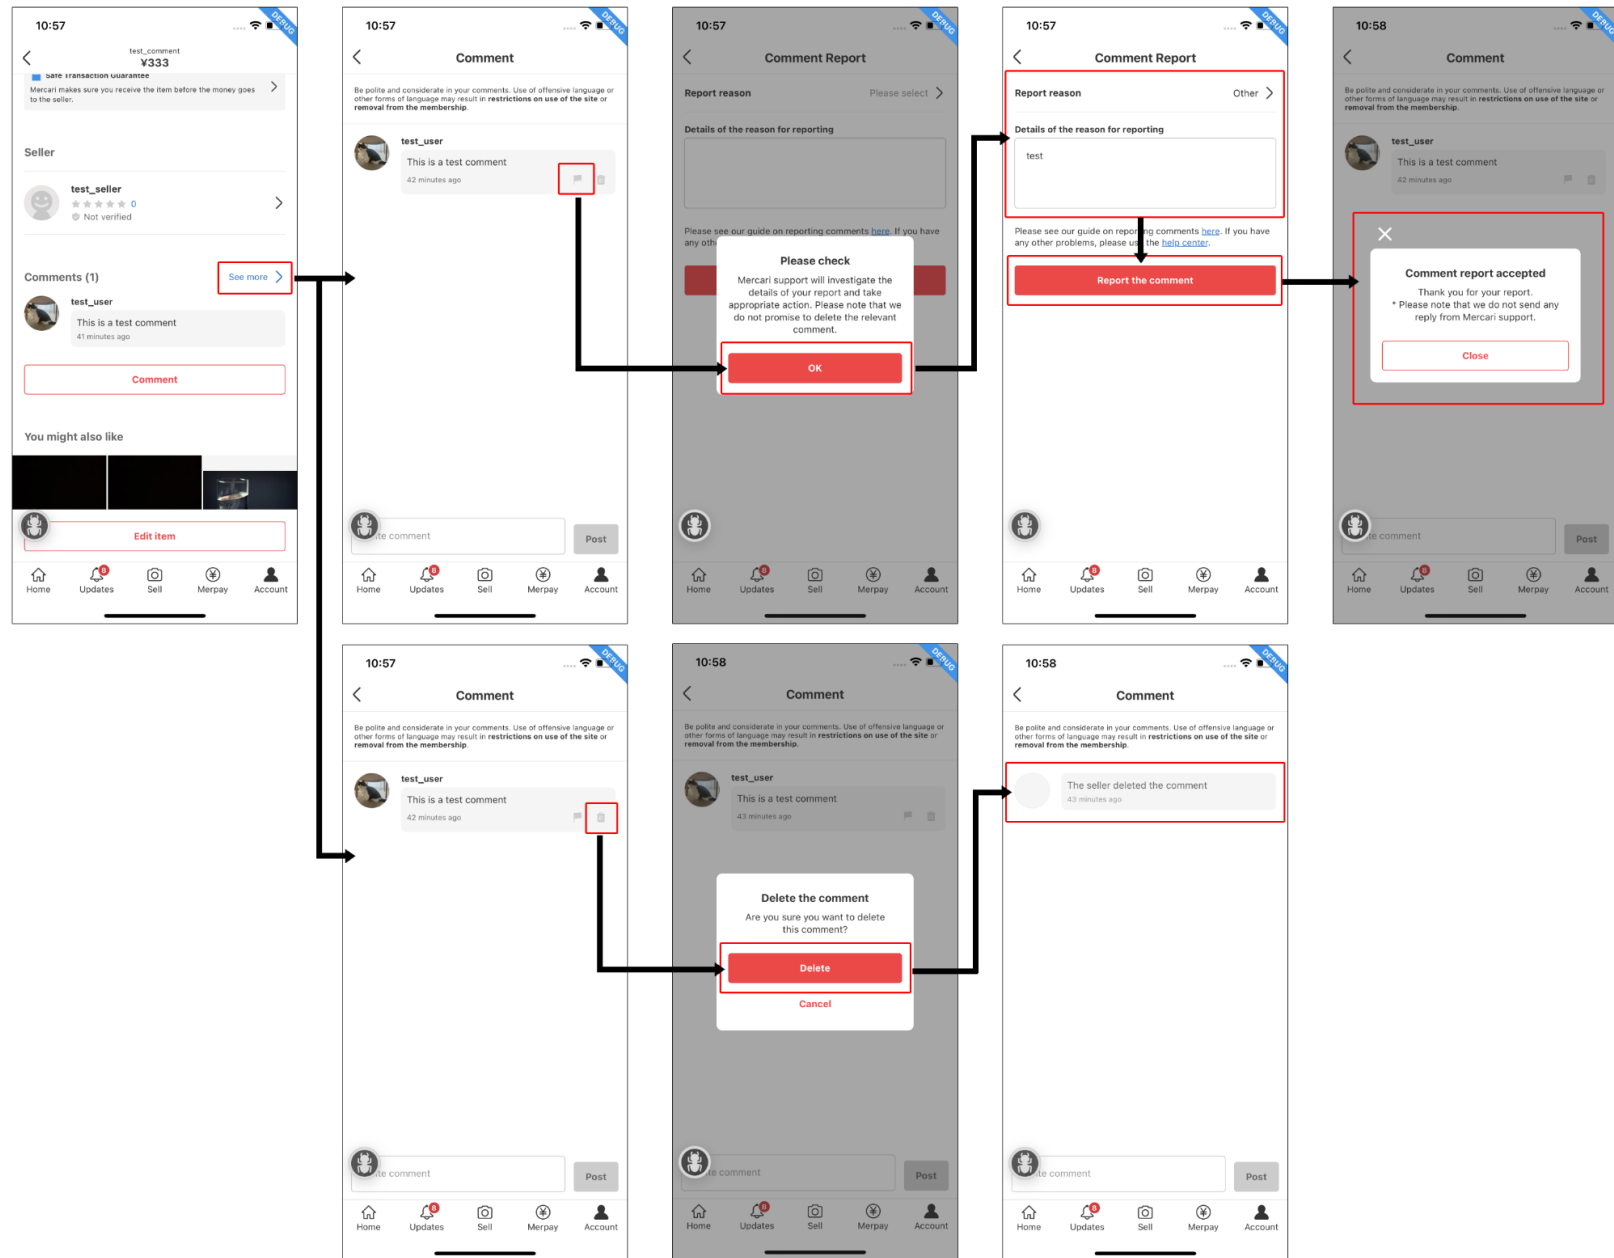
10:57
DEBUG
test_comment
¥333
Safe Transaction Guarantee
Mercari makes sure you receive the item before the money goes to the seller.
Seller
test_seller
0
Not verified
Comments (1)
See more
test_user
This is a test comment
41 minutes ago
Comment
You might also like
Edit item
Home Updates Sell Merpay Account

10:57
DEBUG
Comment
Be polite and considerate in your comments. Use of offensive language or other forms of language may result in restrictions on use of the site or removal from the membership.
test_user
This is a test comment
42 minutes ago
te comment
Post
Home Updates Sell Merpay Account

10:57
DEBUG
Comment Report
Report reason
Please select
Details of the reason for reporting
Please see our guide on reporting comments here. If you have any oth
Please check
Mercari support will investigate the details of your report and take appropriate action. Please note that we do not promise to delete the relevant comment.
OK
Home Updates Sell Merpay Account

10:57
DEBUG
Comment Report
Report reason
Other
Details of the reason for reporting
test
Please see our guide on repor ng comments here. If you have any other problems, please u the help center.
Report the comment
Home Updates Sell Merpay Account

10:58
DEBUG
Comment
Be polite and considerate in your comments. Use of offensive language or other forms of language may result in restrictions on use of the site or removal from the membership.
test_user
This is a test comment
42 minutes ago
Comment report accepted
Thank you for your report.
* Please note that we do not send any reply from Mercari support.
Close
te comment
Post
Home Updates Sell Merpay Account

10:57
DEBUG
Comment
Be polite and considerate in your comments. Use of offensive language or other forms of language may result in restrictions on use of the site or removal from the membership.
test_user
This is a test comment
42 minutes ago
te comment
Post
Home Updates Sell Merpay Account

10:58
DEBUG
Comment
Be polite and considerate in your comments. Use of offensive language or other forms of language may result in restrictions on use of the site or removal from the membership.
test_user
This is a test comment
43 minutes ago
Delete the comment
Are you sure you want to delete this comment?
Delete
Cancel
te comment
Post
Home Updates Sell Merpay Account

10:58
DEBUG
Comment
Be polite and considerate in your comments. Use of offensive language or other forms of language may result in restrictions on use of the site or removal from the membership.
The seller deleted the comment
43 minutes ago
te comment
Post
Home Updates Sell Merpay Account